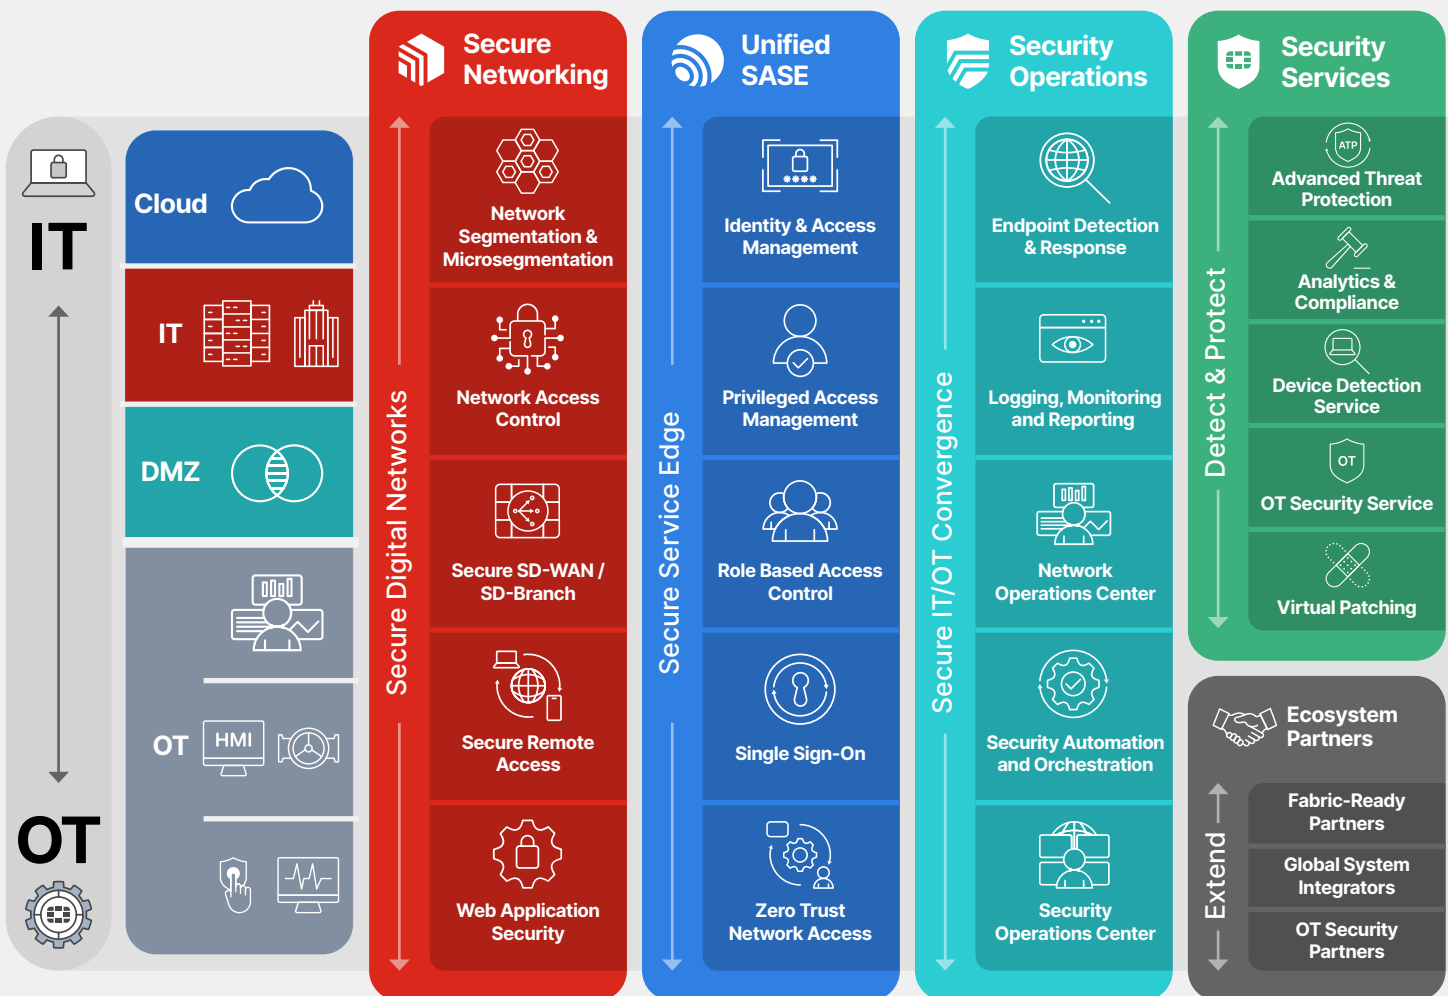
IT

OT

Cloud

IT

DMZ

OT

HMI

Secure Networking

Secure Digital Networks

Network Segmentation & Microsegmentation

Network Access Control

Secure SD-WAN / SD-Branch

Secure Remote Access

Web Application Security

Unified SASE

Secure Service Edge

Identity & Access Management

Privileged Access Management

Role Based Access Control

Single Sign-On

Zero Trust Network Access

Security Operations

Secure IT/OT Convergence

Endpoint Detection & Response

Logging, Monitoring and Reporting

Network Operations Center

Security Automation and Orchestration

Security Operations Center

Security Services

Detect & Protect

ATP

Advanced Threat Protection

Analytics & Compliance

Device Detection Service

OT

OT Security Service

Virtual Patching

Ecosystem Partners

Extend

Fabric-Ready Partners

Global System Integrators

OT Security Partners